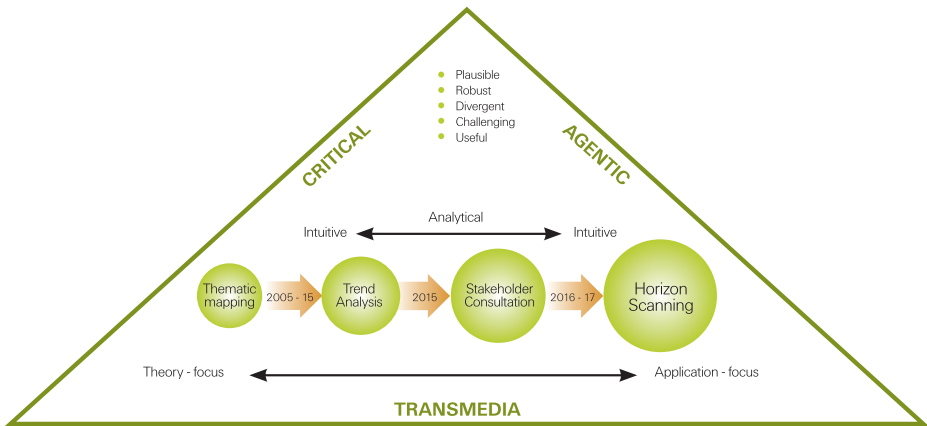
- Plausible
- Robust
- Divergent
- Challenging
- Useful

CRITICAL

AGENTIC

Analytical

Intuitive

Intuitive

Thematic mapping

2005 - 15

Trend Analysis

2015

Stakeholder Consultation

2016 - 17

Horizon Scanning

Theory - focus

Application - focus

TRANSMEDIA